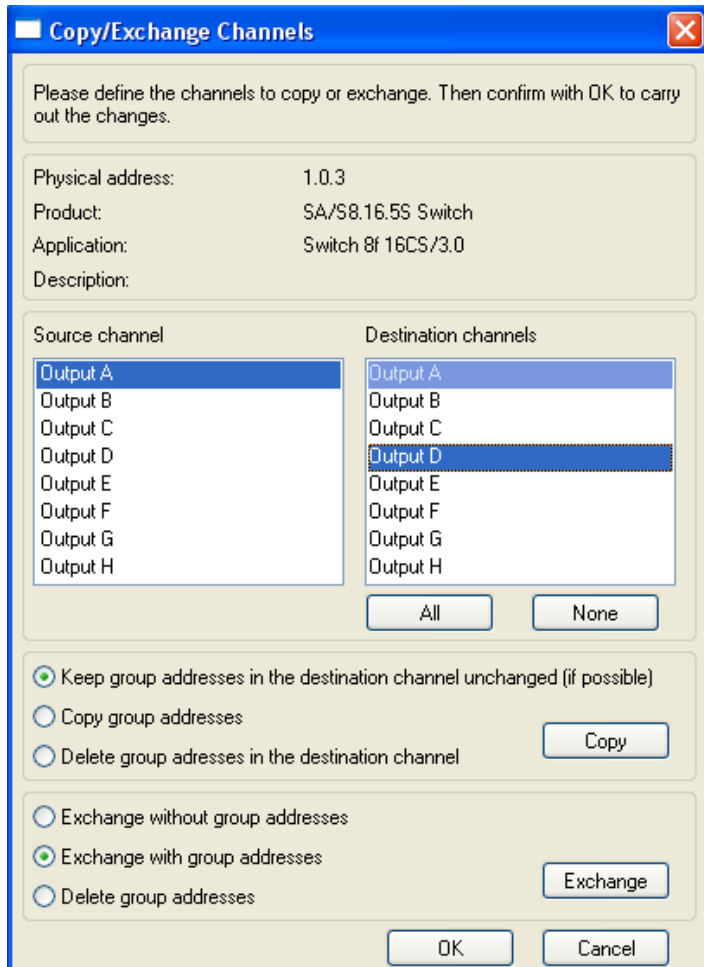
Copy/Exchange Channels

Please define the channels to copy or exchange. Then confirm with OK to carry out the changes.

Physical address: 1.0.3
Product: SA/S8.16.5S Switch
Application: Switch 8f 16CS/3.0
Description:

Source channel
Output A
Output B
Output C
Output D
Output E
Output F
Output G
Output H

Destination channels
Output A
Output B
Output C
Output D
Output E
Output F
Output G
Output H

All
None

Keep group addresses in the destination channel unchanged (if possible)
Copy group addresses
Delete group adresses in the destination channel
Copy

Exchange without group addresses
Exchange with group addresses
Delete group addresses
Exchange

OK
Cancel